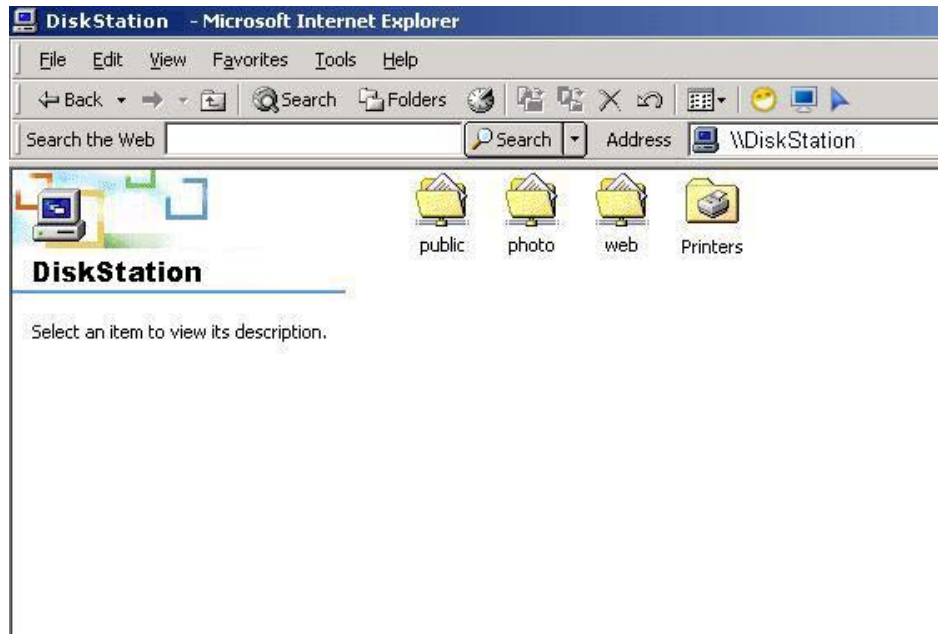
DiskStation - Microsoft Internet Explorer

File Edit View Favorites Tools Help

Back Search Folders

Search the Web Search Address \\DiskStation

DiskStation

Select an item to view its description.

public photo web Printers